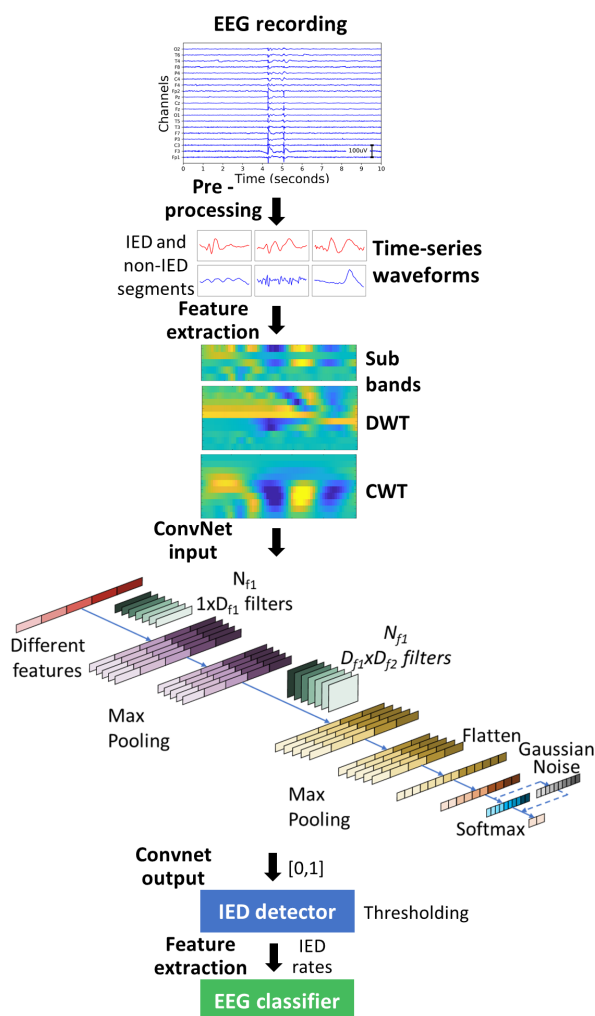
EEG recording

Channels

O2
T6
T4
F8
P4
C4
F4
Fp2
Pz
Cz
Fz
O1
T5
T3
F7
P3
C3
F3
Fp1

100uV

0 1 2 3 4 5 6 7 8 9 10

Time (seconds)

Pre - processing

IED and non-IED segments

Time-series waveforms

Feature extraction

Sub bands

DWT

CWT

ConvNet input

$N_{f1}$ $1xD_{f1}$ filters

Different features

$N_{f1}$ $D_{f1}xD_{f2}$ filters

Max Pooling

Flatten

Gaussian Noise

Max Pooling

Softmax

Convnet output

[0,1]

IED detector

Thresholding

Feature extraction

IED rates

EEG classifier